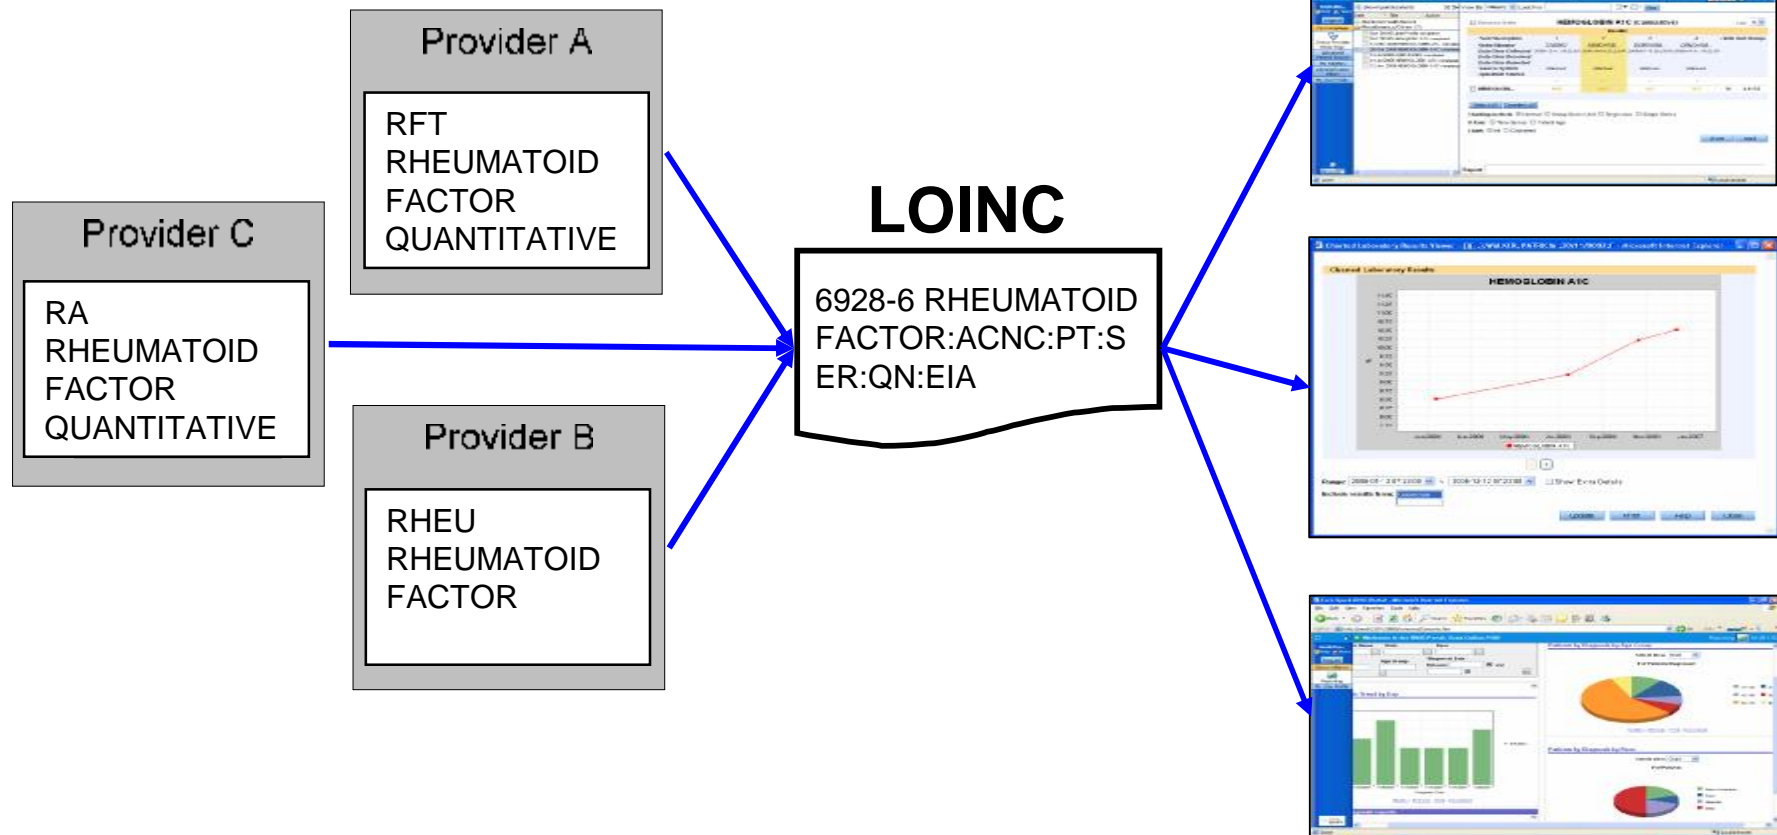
Provider A

RFT RHEUMATOID FACTOR QUANTITATIVE

Provider C

RA RHEUMATOID FACTOR QUANTITATIVE

Provider B

RHEU RHEUMATOID FACTOR

LOINC

6928-6 RHEUMATOID FACTOR:ACNC:PT:SER:QN:EIA

HEMOGLOBIN A1C

Charted Laboratory Results

HEMOGLOBIN A1C